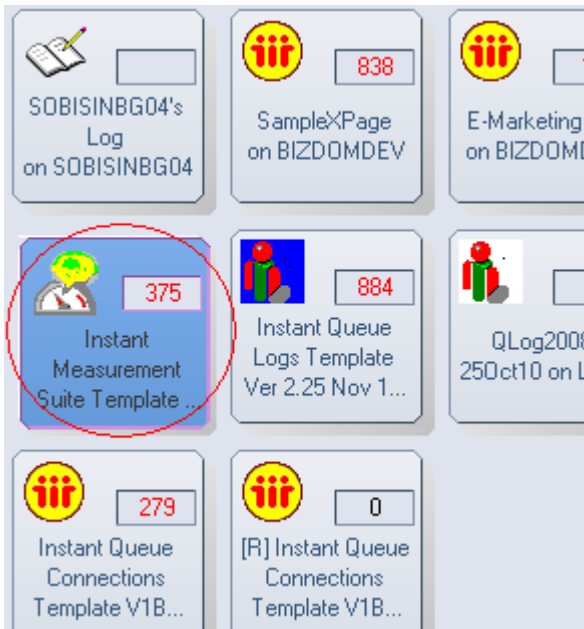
SOBISINBG04's Log on SOBISINBG04

838
SampleXPage on BIZDOMDEV

iii
E-Marketing on BIZDOMD

375
Instant Measurement Suite Template ...

884
Instant Queue Logs Template Ver 2.25 Nov 1...

QLog2008 25Oct10 on L

iii
279
Instant Queue Connections Template V1B...

iii
0
[R] Instant Queue Connections Template V1B...